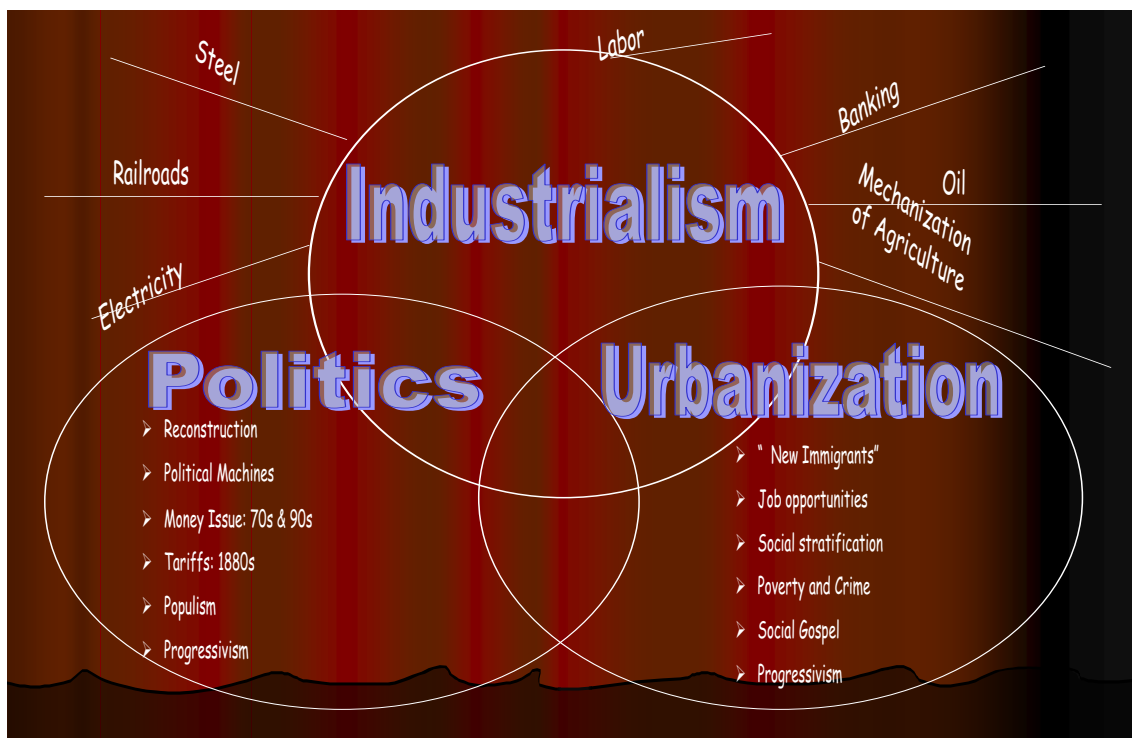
Steel

Labor

Banking

Railroads

Oil

Mechanization of Agriculture

Electricity

Industrialism

Politics

Urbanization

- Reconstruction
- Political Machines
- Money Issue: 70s & 90s
- Tariffs: 1880s
- Populism
- Progressivism

- " New Immigrants"
- Job opportunities
- Social stratification
- Poverty and Crime
- Social Gospel
- Progressivism